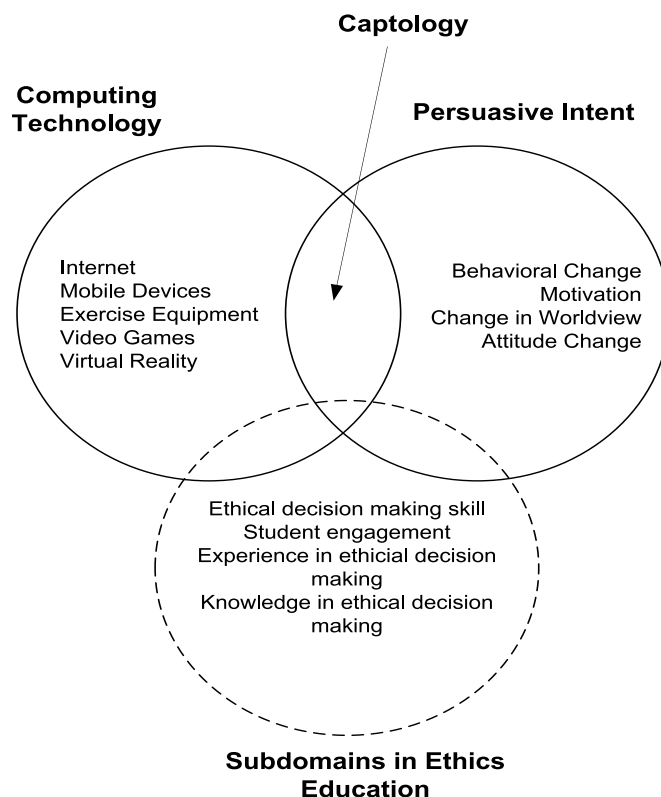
Captology

Computing Technology

Persuasive Intent

Internet
Mobile Devices
Exercise Equipment
Video Games
Virtual Reality

Behavioral Change
Motivation
Change in Worldview
Attitude Change

Ethical decision making skill
Student engagement
Experience in ethicial decision making
Knowledge in ethical decision making

Subdomains in Ethics Education